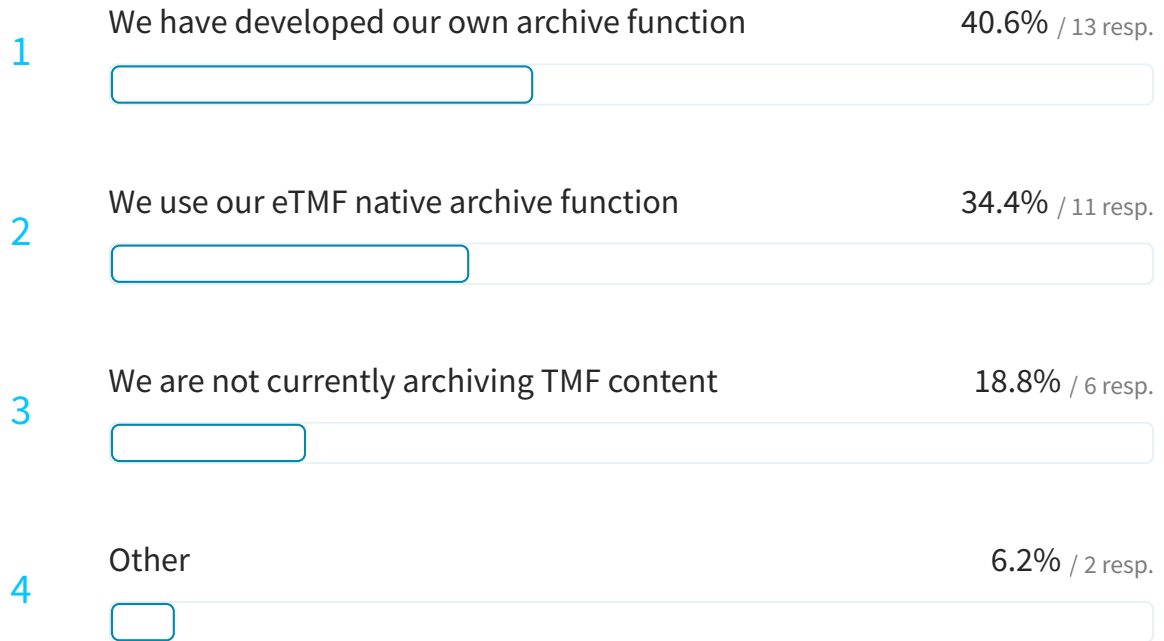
1 We have developed our own archive function 40.6% / 13 resp.

2 We use our eTMF native archive function 34.4% / 11 resp.

3 We are not currently archiving TMF content 18.8% / 6 resp.

4 Other 6.2% / 2 resp.